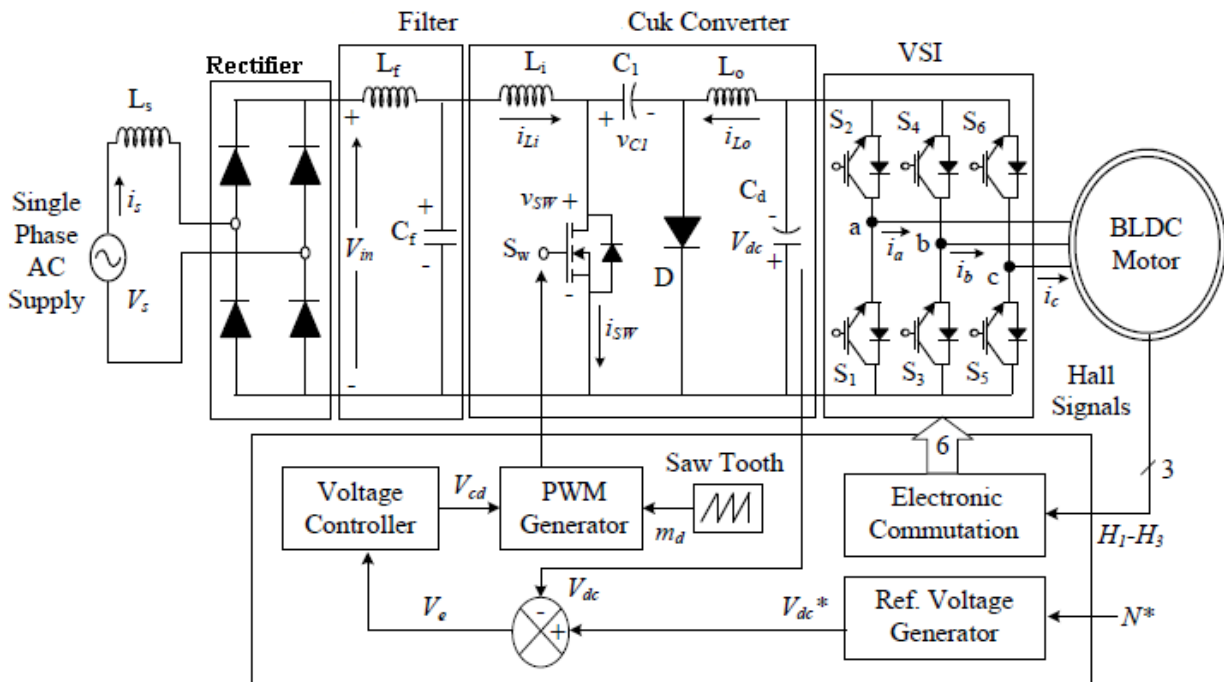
Filter

Cuk Converter

VSI

Rectifier

$L_s$

$L_f$

$L_i$

$C_1$

$L_o$

+

-

$i_{Li}$

$v_{C1}$

$i_{Lo}$

$S_2$ $S_4$ $S_6$

Single Phase AC Supply

$i_s$

$V_s$

$V_{in}$

$C_f$

+

-

$v_{SW}$ +

$S_w$

-

$i_{SW}$

D

$C_d$

-

$V_{dc}$

+

a

$i_a$

b

$i_b$

c

$i_c$

BLDC Motor

$S_1$ $S_3$ $S_5$

Hall Signals

6

3

Saw Tooth

Voltage Controller

$V_{cd}$

PWM Generator

$m_d$

Electronic Commutation

$H_1$-$H_3$

$V_e$

$V_{dc}$

-

+

$V_{dc}$*

Ref. Voltage Generator

$N$*